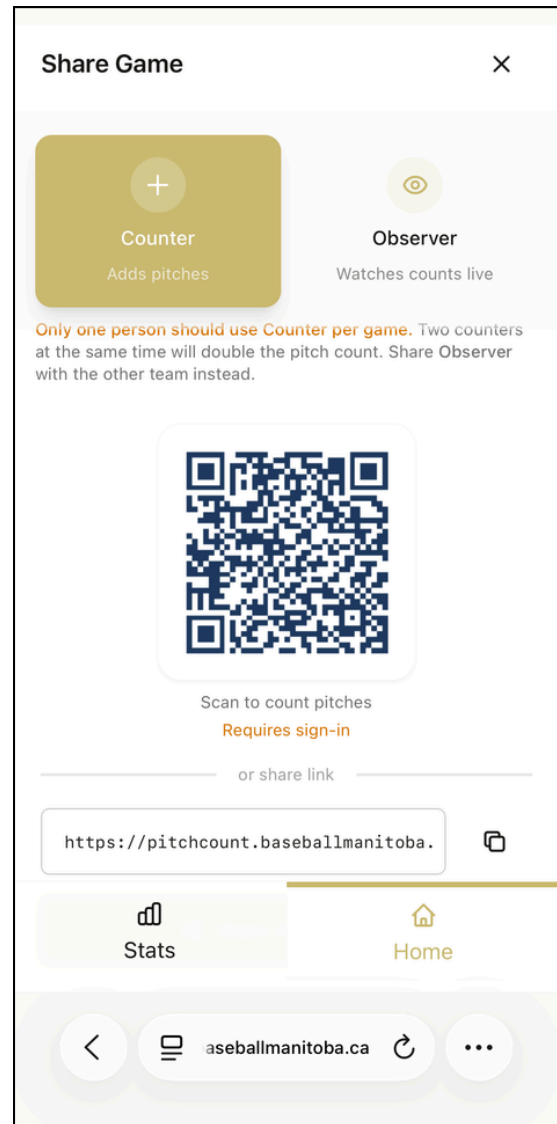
Share Game

×

+

Counter

Adds pitches

Observer

Watches counts live

Only one person should use Counter per game. Two counters at the same time will double the pitch count. Share Observer with the other team instead.

Scan to count pitches

Requires sign-in

or share link

https://pitchcount.baseballmanitoba.

Stats

Home

aseballmanitoba.ca